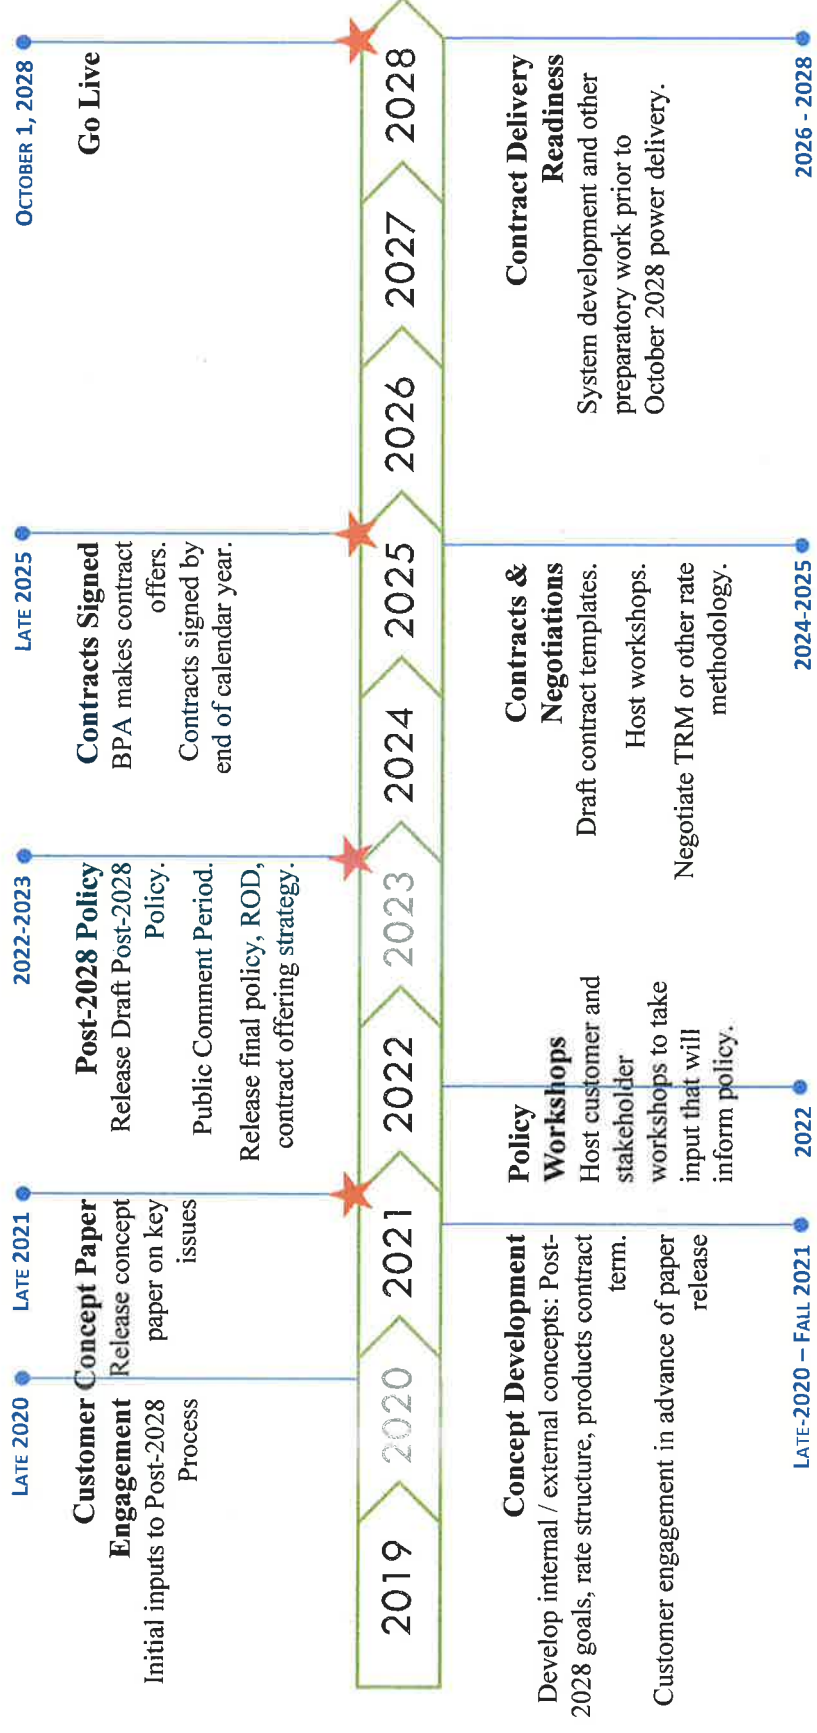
2019 2020 2021 2022 2023 2024 2025 2026 2027 2028

LATE 2020
Customer Engagement
Initial inputs to Post-2028 Process

LATE 2021
Concept Paper
Release concept paper on key issues

2022-2023
Post-2028 Policy
Release Draft Post-2028 Policy.
Public Comment Period.
Release final policy, ROD, contract offering strategy.

LATE 2025
Contracts Signed
BPA makes contract offers.
Contracts signed by end of calendar year.

OCTOBER 1, 2028
Go Live

LATE-2020 – FALL 2021
Concept Development
Develop internal / external concepts: Post-2028 goals, rate structure, products contract term.
Customer engagement in advance of paper release

2022
Policy Workshops
Host customer and stakeholder workshops to take input that will inform policy.

2024-2025
Contracts & Negotiations
Draft contract templates.
Host workshops.
Negotiate TRM or other rate methodology.

2026 - 2028
Contract Delivery Readiness
System development and other preparatory work prior to October 2028 power delivery.